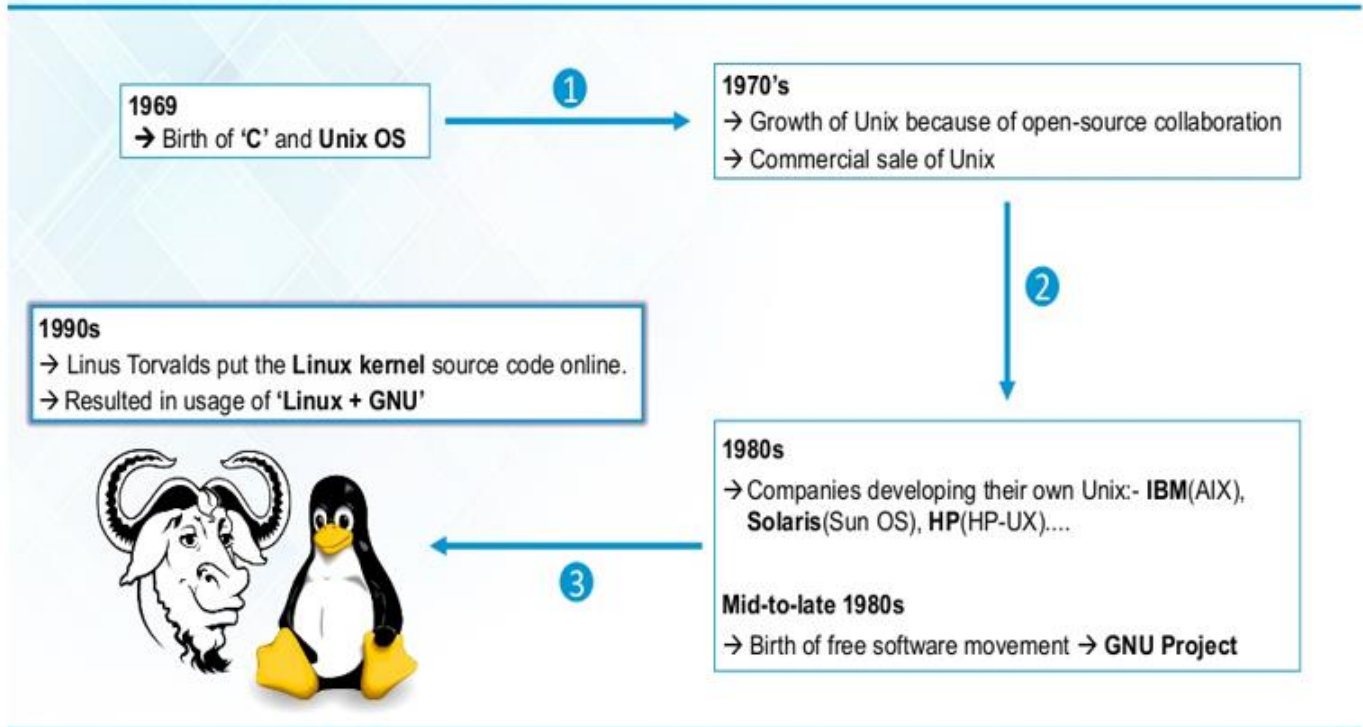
1969
→ Birth of 'C' and Unix OS

1

1970's
→ Growth of Unix because of open-source collaboration
→ Commercial sale of Unix

2

1980s
→ Companies developing their own Unix:- IBM(AIX), Solaris(Sun OS), HP(HP-UX)....

Mid-to-late 1980s
→ Birth of free software movement → GNU Project

3

1990s
→ Linus Torvalds put the Linux kernel source code online.
→ Resulted in usage of 'Linux + GNU'